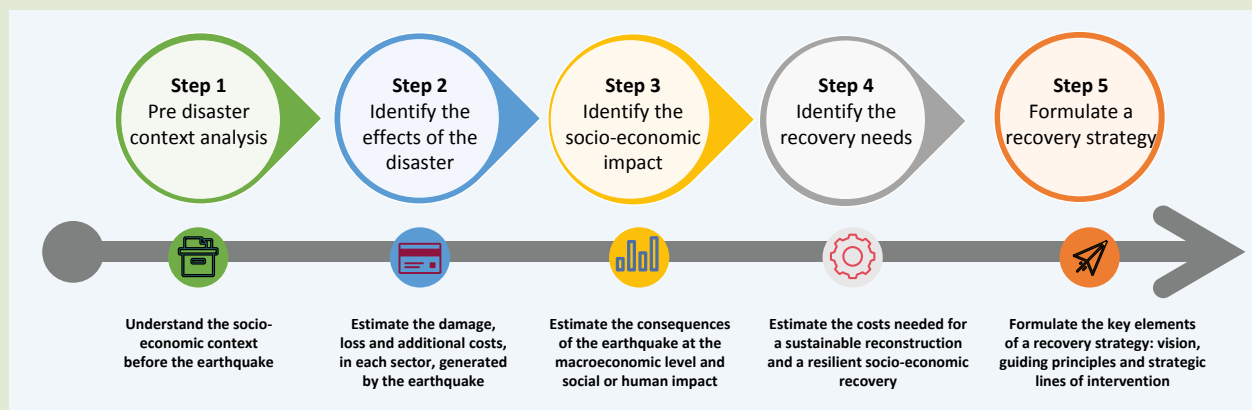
**Step 1**
Pre disaster context analysis

**Step 2**
Identify the effects of the disaster

**Step 3**
Identify the socio-economic impact

**Step 4**
Identify the recovery needs

**Step 5**
Formulate a recovery strategy

**Understand the socio-economic context before the earthquake**

**Estimate the damage, loss and additional costs, in each sector, generated by the earthquake**

**Estimate the consequences of the earthquake at the macroeconomic level and social or human impact**

**Estimate the costs needed for a sustainable reconstruction and a resilient socio-economic recovery**

**Formulate the key elements of a recovery strategy: vision, guiding principles and strategic lines of intervention**